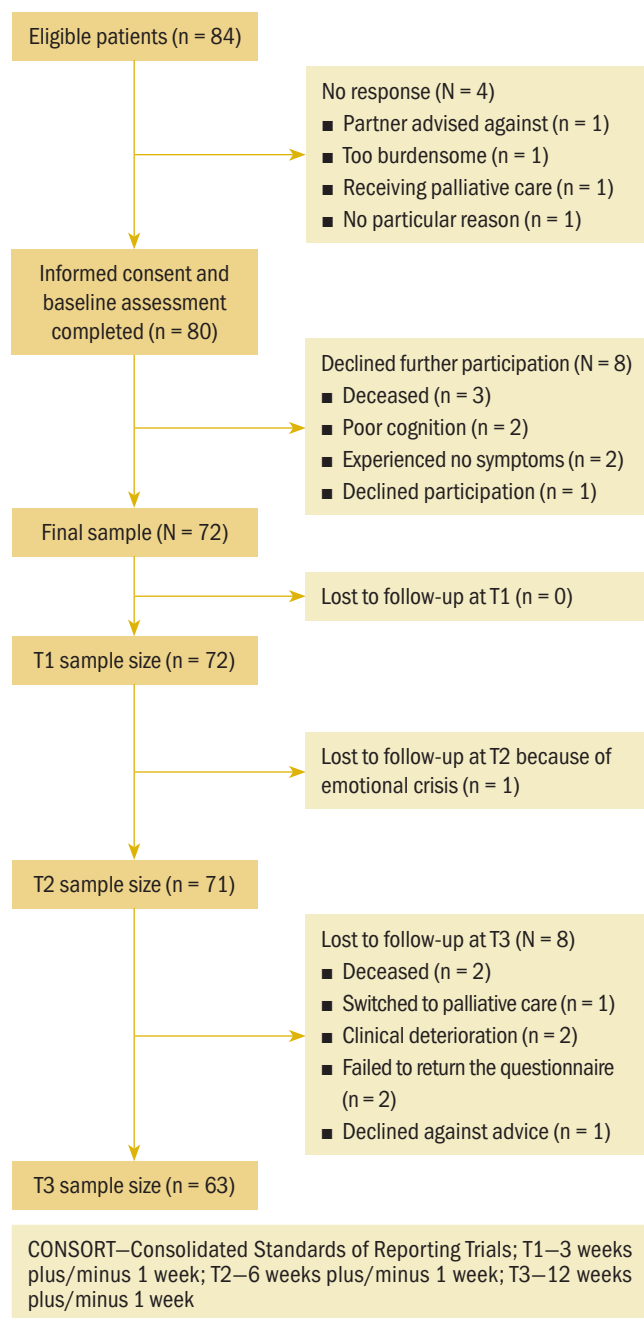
Eligible patients (n = 84)

No response (N = 4)
■ Partner advised against (n = 1)
■ Too burdensome (n = 1)
■ Receiving palliative care (n = 1)
■ No particular reason (n = 1)

Informed consent and baseline assessment completed (n = 80)

Declined further participation (N = 8)
■ Deceased (n = 3)
■ Poor cognition (n = 2)
■ Experienced no symptoms (n = 2)
■ Declined participation (n = 1)

Final sample (N = 72)

Lost to follow-up at T1 (n = 0)

T1 sample size (n = 72)

Lost to follow-up at T2 because of emotional crisis (n = 1)

T2 sample size (n = 71)

Lost to follow-up at T3 (N = 8)
■ Deceased (n = 2)
■ Switched to palliative care (n = 1)
■ Clinical deterioration (n = 2)
■ Failed to return the questionnaire (n = 2)
■ Declined against advice (n = 1)

T3 sample size (n = 63)

CONSORT—Consolidated Standards of Reporting Trials; T1—3 weeks plus/minus 1 week; T2—6 weeks plus/minus 1 week; T3—12 weeks plus/minus 1 week